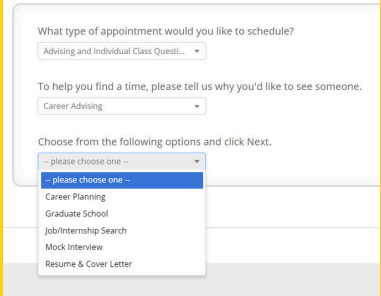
What type of appointment would you like to schedule?

Advising and Individual Class Questi...

To help you find a time, please tell us why you'd like to see someone.

Career Advising

Choose from the following options and click Next.

-- please choose one --

-- please choose one --
Career Planning
Graduate School
Job/Internship Search
Mock Interview
Resume & Cover Letter